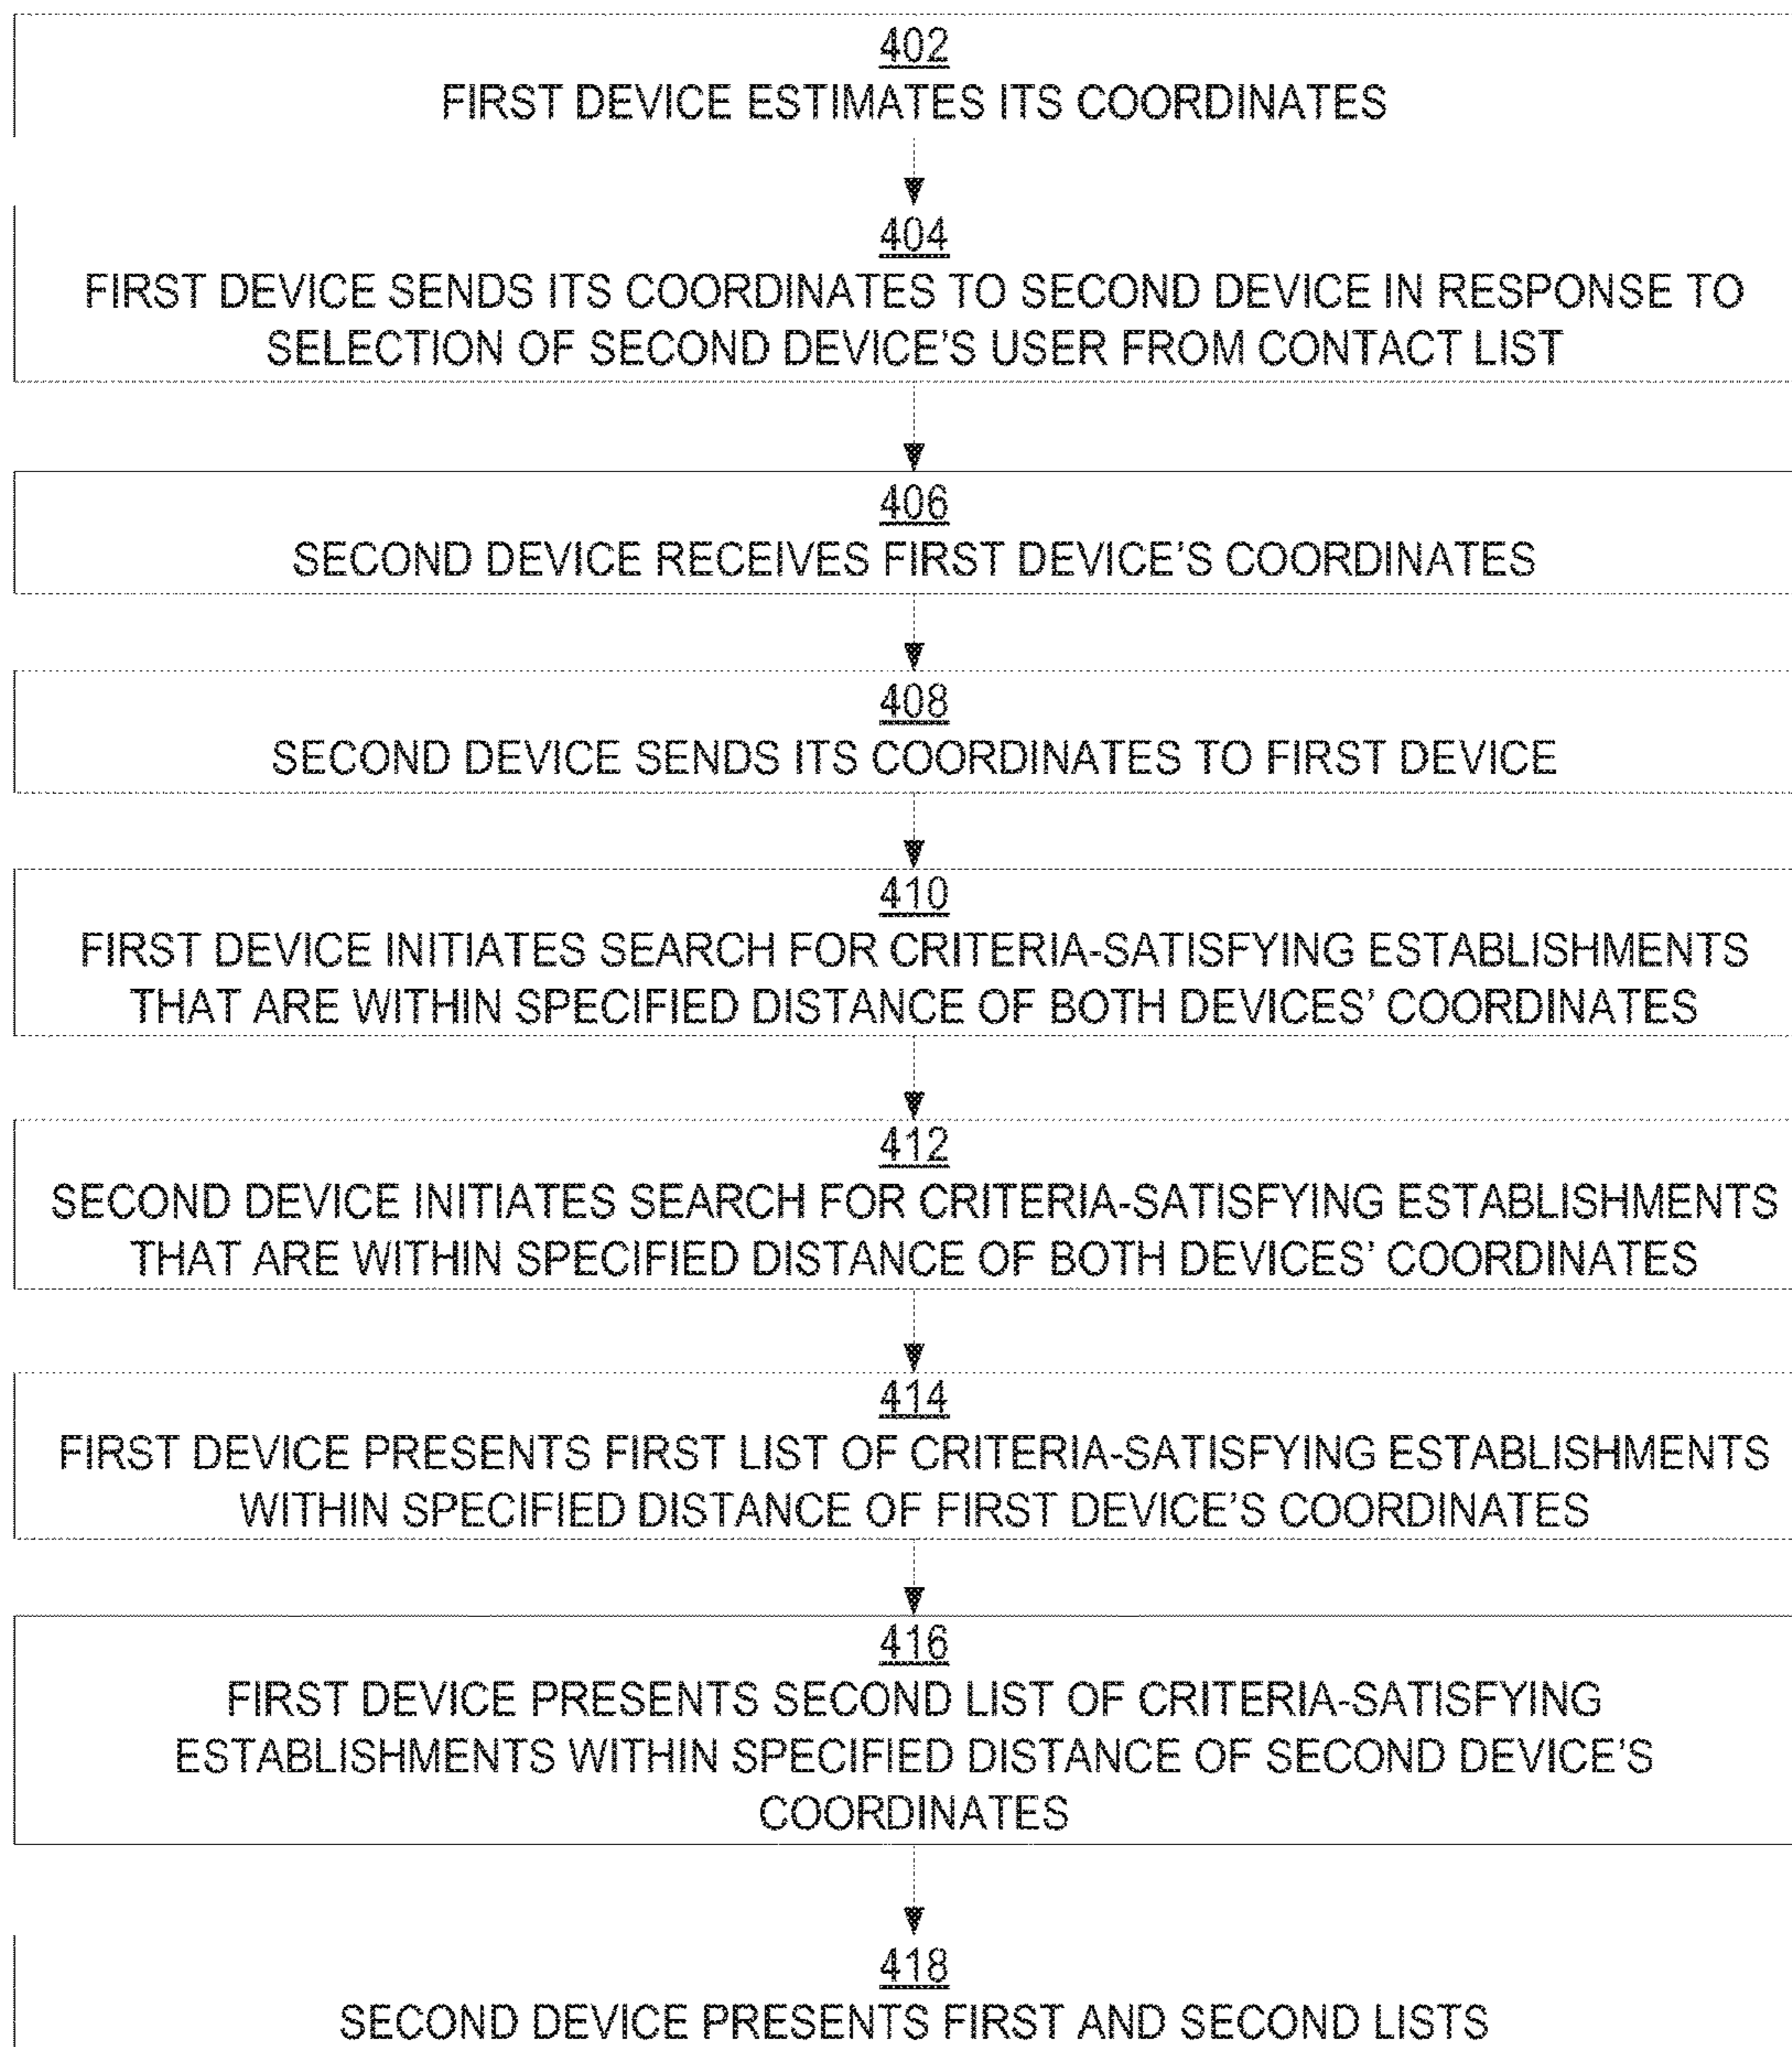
402
FIRST DEVICE ESTIMATES ITS COORDINATES

404
FIRST DEVICE SENDS ITS COORDINATES TO SECOND DEVICE IN RESPONSE TO SELECTION OF SECOND DEVICE'S USER FROM CONTACT LIST

406
SECOND DEVICE RECEIVES FIRST DEVICE'S COORDINATES

408
SECOND DEVICE SENDS ITS COORDINATES TO FIRST DEVICE

410
FIRST DEVICE INITIATES SEARCH FOR CRITERIA-SATISFYING ESTABLISHMENTS THAT ARE WITHIN SPECIFIED DISTANCE OF BOTH DEVICES' COORDINATES

412
SECOND DEVICE INITIATES SEARCH FOR CRITERIA-SATISFYING ESTABLISHMENTS THAT ARE WITHIN SPECIFIED DISTANCE OF BOTH DEVICES' COORDINATES

414
FIRST DEVICE PRESENTS FIRST LIST OF CRITERIA-SATISFYING ESTABLISHMENTS WITHIN SPECIFIED DISTANCE OF FIRST DEVICE'S COORDINATES

416
FIRST DEVICE PRESENTS SECOND LIST OF CRITERIA-SATISFYING ESTABLISHMENTS WITHIN SPECIFIED DISTANCE OF SECOND DEVICE'S COORDINATES

418
SECOND DEVICE PRESENTS FIRST AND SECOND LISTS